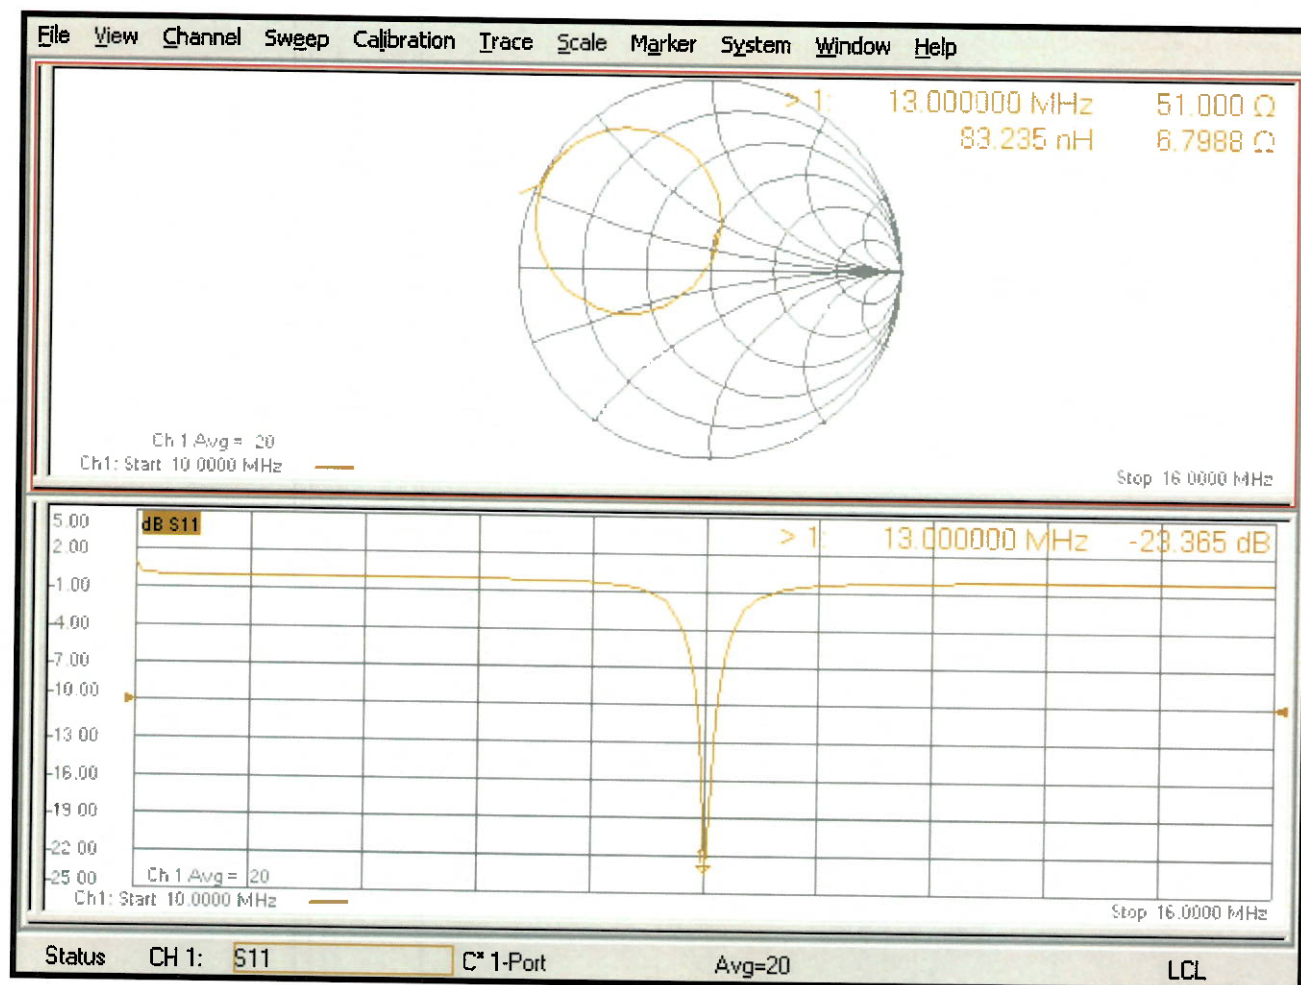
File View Channel Sweep Calibration Trace Scale Marker System Window Help

> 1: 13.000000 MHz 51.000 Ω
83.235 nH 6.7988 Ω

Ch 1 Avg = 20
Ch1: Start 10.0000 MHz
Stop 16.0000 MHz

5.00
2.00
-1.00
-4.00
-7.00
-10.00
-13.00
-16.00
-19.00
-22.00
-25.00

dB S11

> 1: 13.000000 MHz -23.365 dB

Ch 1 Avg = 20
Ch1: Start 10.0000 MHz
Stop 16.0000 MHz

Status CH 1: S11 C* 1-Port Avg=20 LCL